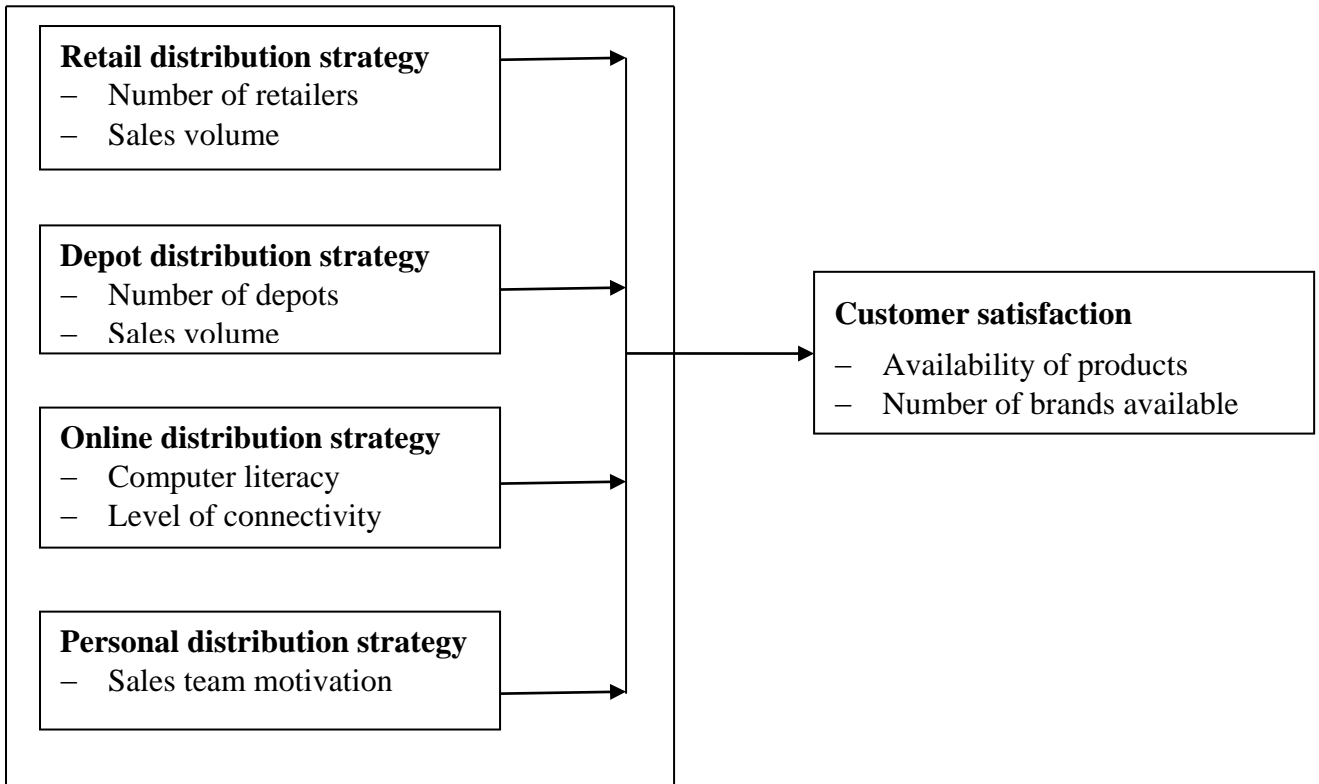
**Retail distribution strategy**
− Number of retailers
− Sales volume

**Depot distribution strategy**
− Number of depots
− Sales volume

**Online distribution strategy**
− Computer literacy
− Level of connectivity

**Personal distribution strategy**
− Sales team motivation

**Customer satisfaction**
− Availability of products
− Number of brands available